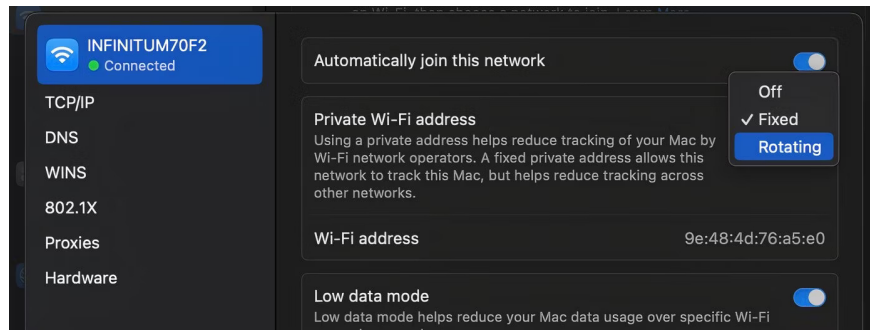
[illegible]

INFINITUM70F2
Connected

TCP/IP

DNS

WINS

802.1X

Proxies

Hardware

Automatically join this network

Private Wi-Fi address
Using a private address helps reduce tracking of your Mac by Wi-Fi network operators. A fixed private address allows this network to track this Mac, but helps reduce tracking across other networks.

Off
✓ Fixed
Rotating

Wi-Fi address 9e:48:4d:76:a5:e0

Low data mode
Low data mode helps reduce your Mac data usage over specific Wi-Fi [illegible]